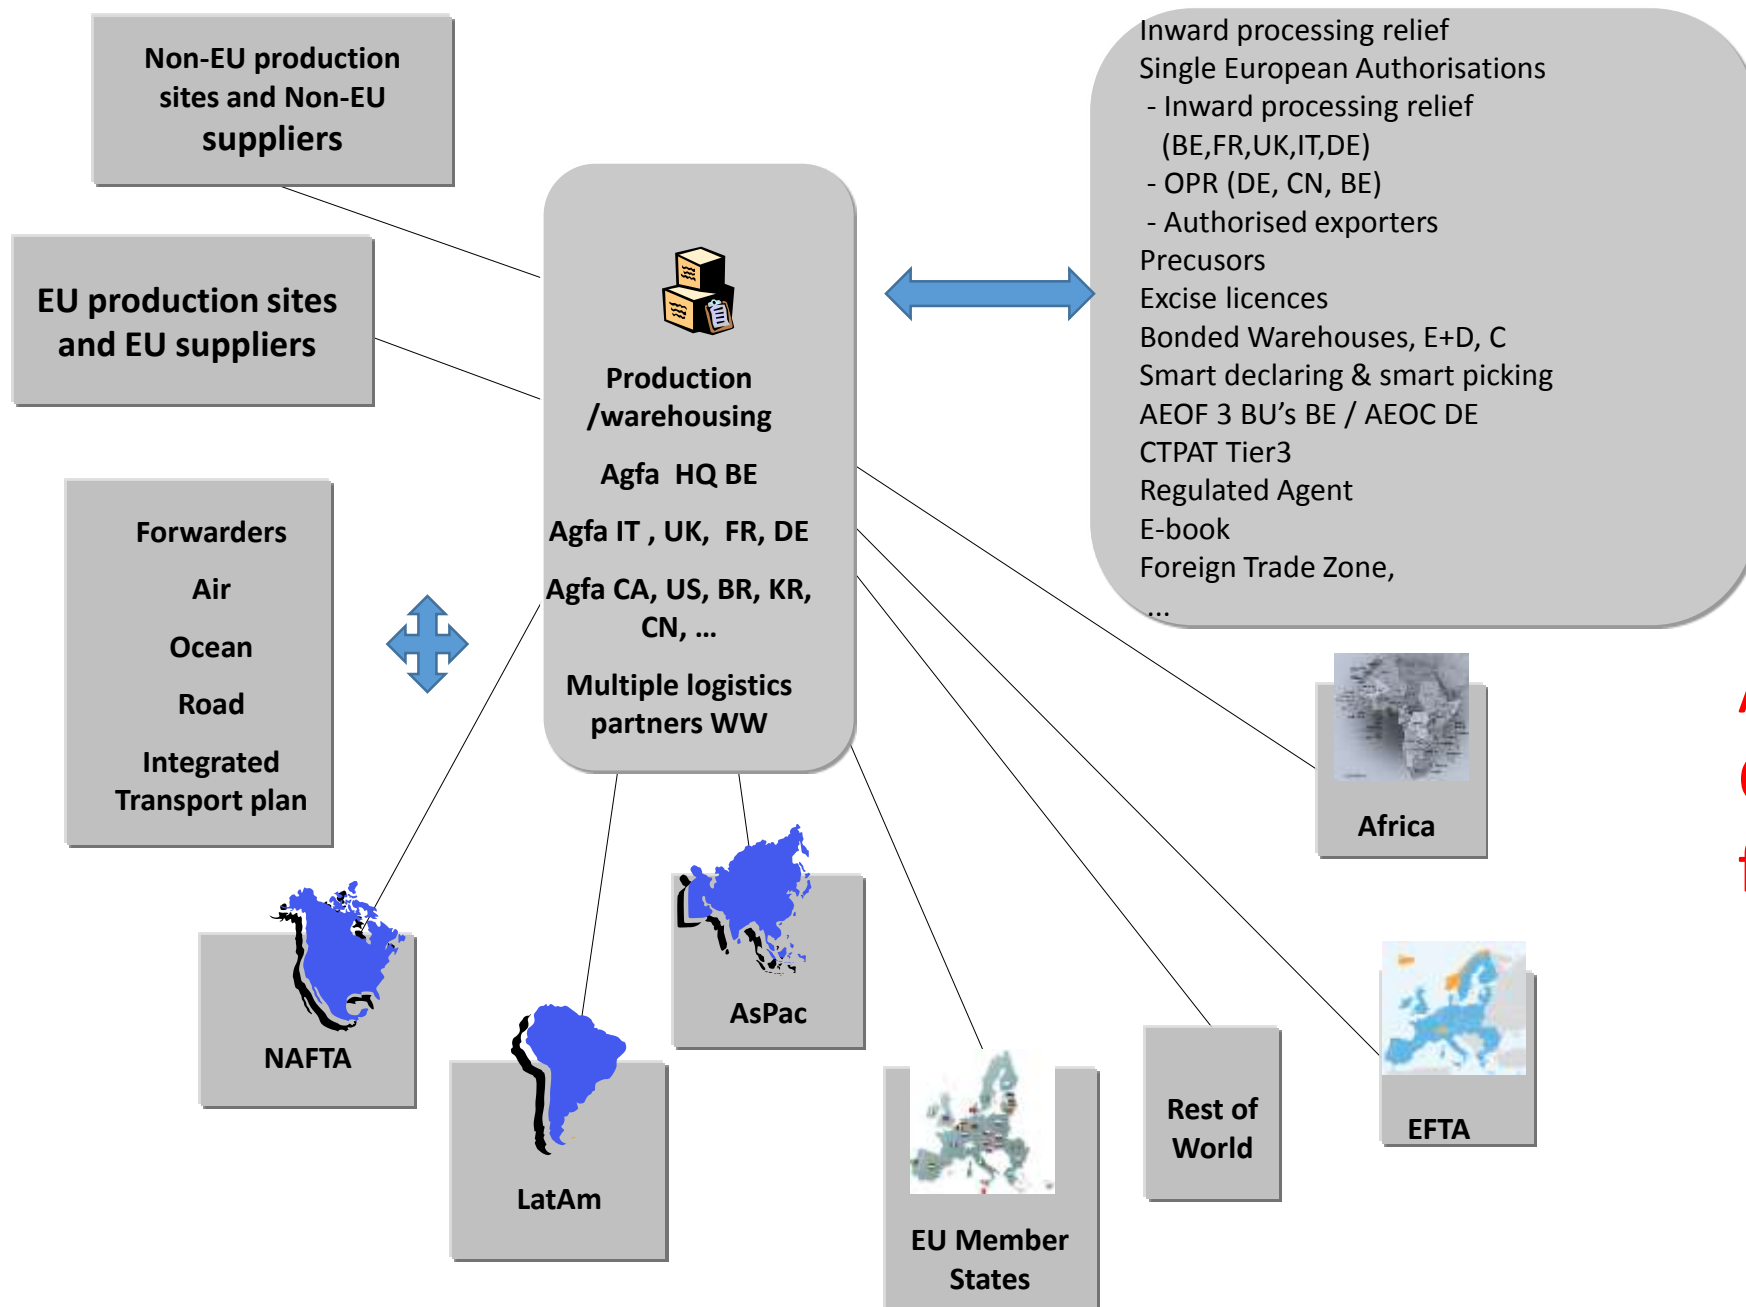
Non-EU production sites and Non-EU suppliers

EU production sites and EU suppliers

Forwarders

Air

Ocean

Road

Integrated Transport plan

Production /warehousing

Agfa HQ BE

Agfa IT , UK, FR, DE

Agfa CA, US, BR, KR, CN, …

Multiple logistics partners WW

Inward processing relief
Single European Authorisations
- Inward processing relief (BE,FR,UK,IT,DE)
- OPR (DE, CN, BE)
- Authorised exporters
Precusors
Excise licences
Bonded Warehouses, E+D, C
Smart declaring & smart picking
AEOF 3 BU’s BE / AEOC DE
CTPAT Tier3
Regulated Agent
E-book
Foreign Trade Zone,
…

Africa

NAFTA

LatAm

AsPac

EU Member States

Rest of World

EFTA